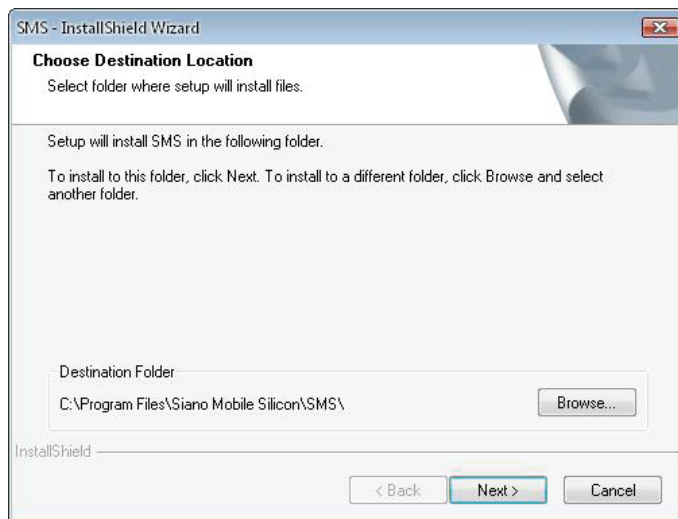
SMS - InstallShield Wizard

Choose Destination Location

Select folder where setup will install files.

Setup will install SMS in the following folder.

To install to this folder, click Next. To install to a different folder, click Browse and select another folder.

Destination Folder

C:\Program Files\Siano Mobile Silicon\SMS\

Browse...

InstallShield

< Back

Next >

Cancel